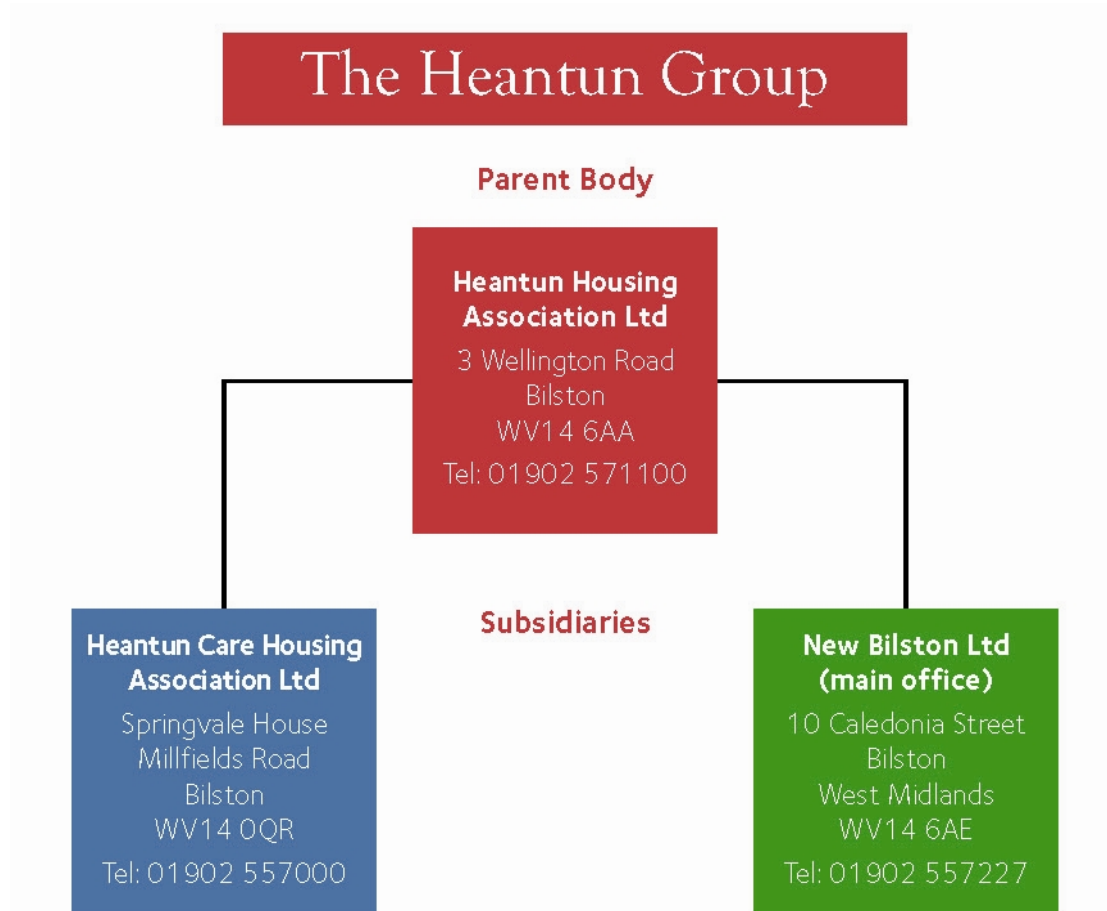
The Heantun Group

Parent Body

Heantun Housing Association Ltd
3 Wellington Road
Bilston
WV14 6AA
Tel: 01902 571100

Subsidiaries

Heantun Care Housing Association Ltd
Springvale House
Millfields Road
Bilston
WV14 0QR
Tel: 01902 557000

New Bilston Ltd (main office)
10 Caledonia Street
Bilston
West Midlands
WV14 6AE
Tel: 01902 557227